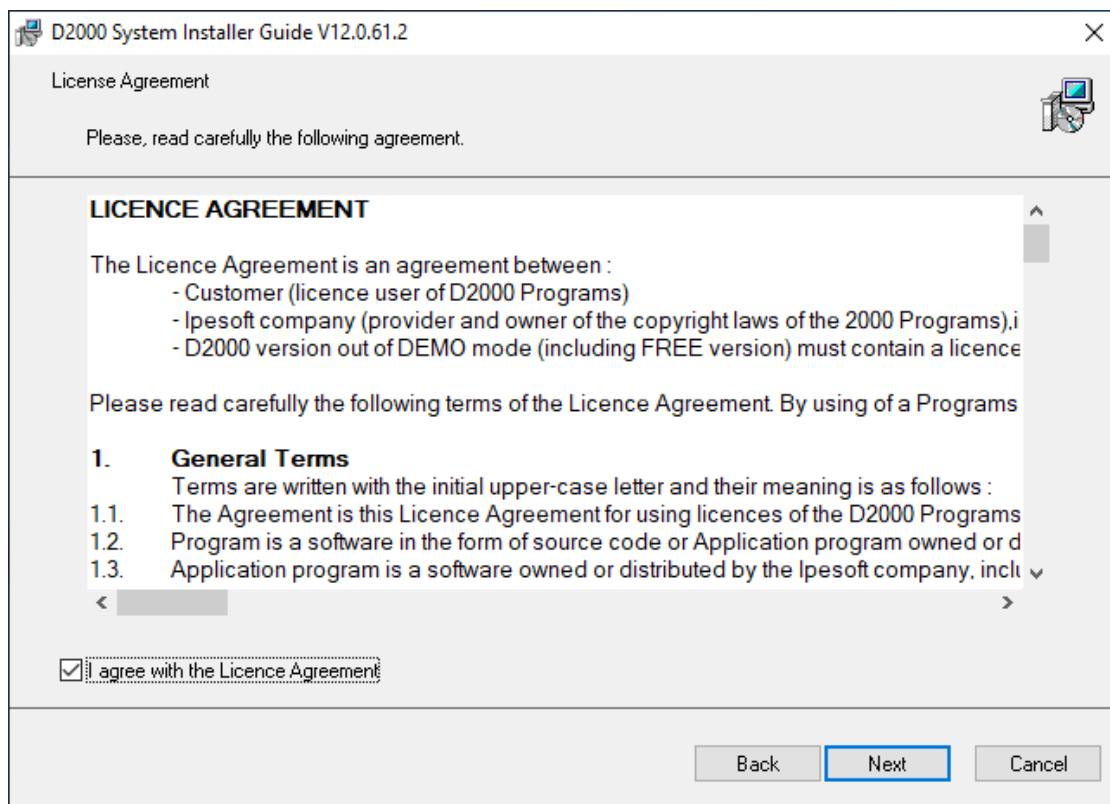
D2000 System Installer Guide V12.0.61.2

License Agreement

Please, read carefully the following agreement.

LICENCE AGREEMENT

The Licence Agreement is an agreement between :
- Customer (licence user of D2000 Programs)
- Ipesoft company (provider and owner of the copyright laws of the 2000 Programs),i
- D2000 version out of DEMO mode (including FREE version) must contain a licence

Please read carefully the following terms of the Licence Agreement. By using of a Programs

1. General Terms
Terms are written with the initial upper-case letter and their meaning is as follows :
1.1. The Agreement is this Licence Agreement for using licences of the D2000 Programs
1.2. Program is a software in the form of source code or Application program owned or d
1.3. Application program is a software owned or distributed by the Ipesoft company, inclu

I agree with the Licence Agreement

Back Next Cancel